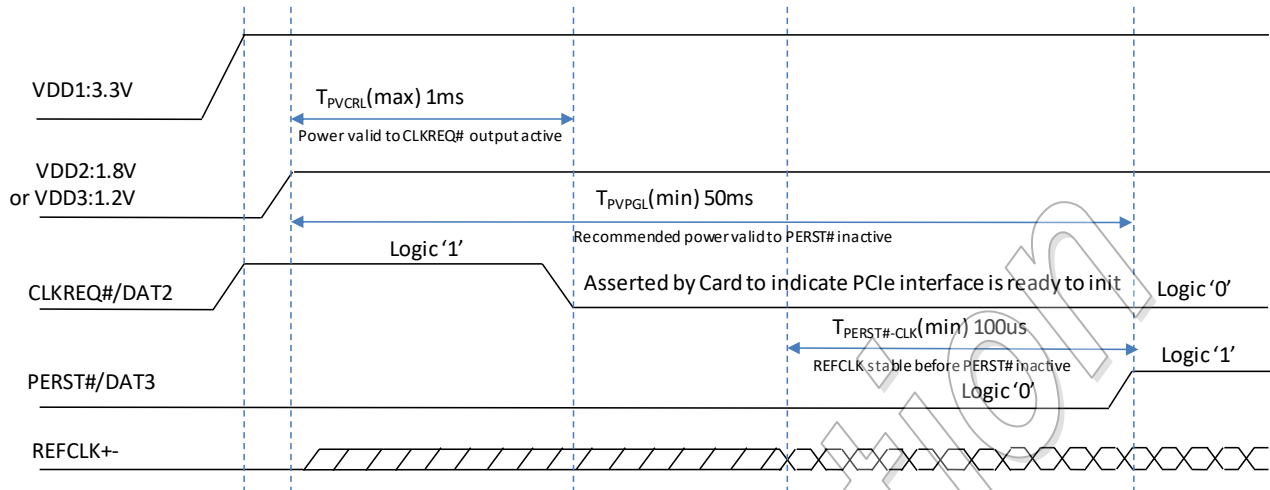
VDD1:3.3V

$T_{PVCRL}$(max) 1ms

Power valid to CLKREQ# output active

VDD2:1.8V or VDD3:1.2V

$T_{PVPGL}$(min) 50ms

Recommended power valid to PERST# inactive

Logic '1'

CLKREQ#/DAT2

Asserted by Card to indicate PCIe interface is ready to init

Logic '0'

$T_{PERST\#-CLK}$(min) 100us

REFCLK stable before PERST# inactive

Logic '1'

PERST#/DAT3

Logic '0'

REFCLK+-

Phison